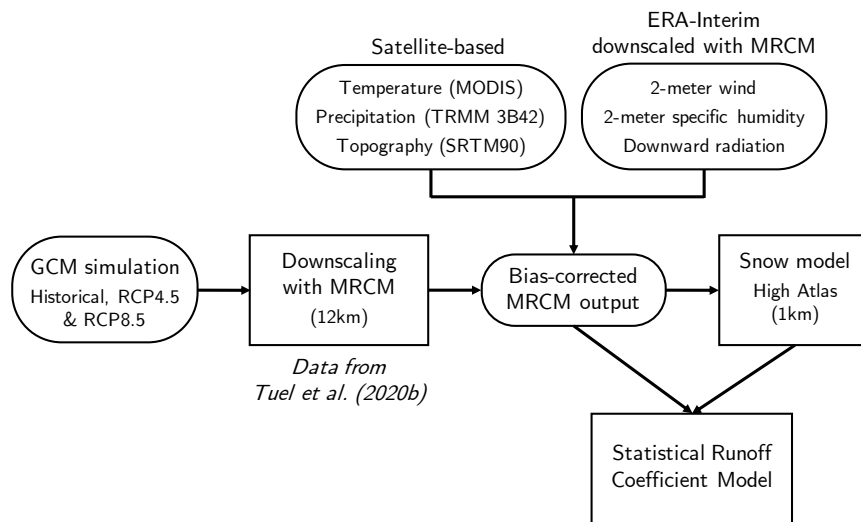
Satellite-based

Temperature (MODIS)
Precipitation (TRMM 3B42)
Topography (SRTM90)

ERA-Interim downscaled with MRCM

2-meter wind
2-meter specific humidity
Downward radiation

GCM simulation
Historical, RCP4.5 & RCP8.5

Downscaling with MRCM
(12km)

Data from Tuel et al. (2020b)

Bias-corrected MRCM output

Snow model
High Atlas
(1km)

Statistical Runoff Coefficient Model